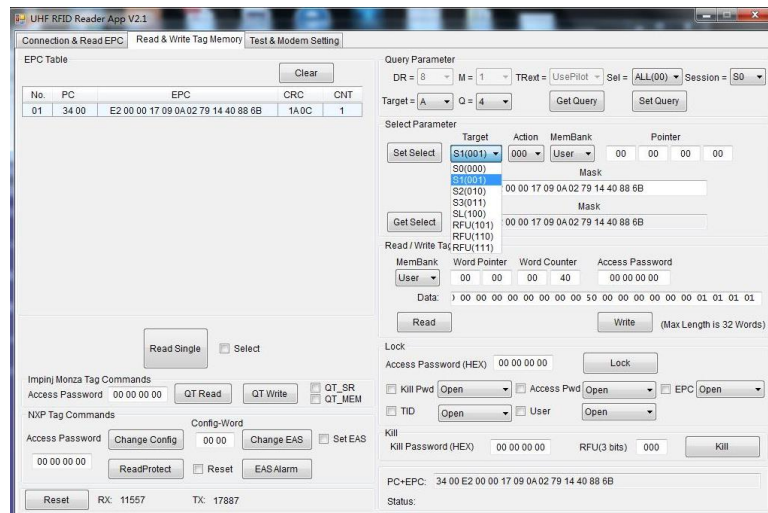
UHF RFID Reader App V2.1

Connection & Read EPC | Read & Write Tag Memory | Test & Modem Setting

EPC Table

Clear

| No. | PC | EPC | CRC | CNT |
|---|---|---|---|---|
| 01 | 34 00 | E2 00 00 17 09 0A 02 79 14 40 88 6B | 1A0C | 1 |

Read Single
Select

Impinj Monza Tag Commands
Access Password 00 00 00 00
QT Read
QT Write
QT_SR
QT_MEM

NXP Tag Commands
Config-Word
Access Password
Change Config
00 00
Change EAS
Set EAS
00 00 00 00
ReadProtect
Reset
EAS Alarm

Reset
RX: 11557
TX: 17887

Query Parameter
DR = 8
M = 1
TRext = UsePilot
Sel = ALL(00)
Session = S0
Target = A
Q = 4
Get Query
Set Query

Select Parameter
Target
Action
MemBank
Pointer
Set Select
S1(001)
000
User
00 00 00 00
S0(000)
S1(001)
S2(010)
S3(011)
SL(100)
RFU(101)
RFU(110)
RFU(111)
Mask
00 00 17 09 0A 02 79 14 40 88 6B
Get Select
Mask
00 00 17 09 0A 02 79 14 40 88 6B

Read / Write Ta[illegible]
MemBank
Word Pointer
Word Counter
Access Password
User
00 00
00 40
00 00 00 00
Data: ) 00 00 00 00 00 00 00 00 50 00 00 00 00 00 01 01 01 01
Read
Write
(Max Length is 32 Words)

Lock
Access Password (HEX) 00 00 00 00
Lock
Kill Pwd Open
Access Pwd Open
EPC Open
TID Open
User Open

Kill
Kill Password (HEX) 00 00 00 00
RFU(3 bits) 000
Kill

PC+EPC: 34 00 E2 00 00 17 09 0A 02 79 14 40 88 6B
Status: